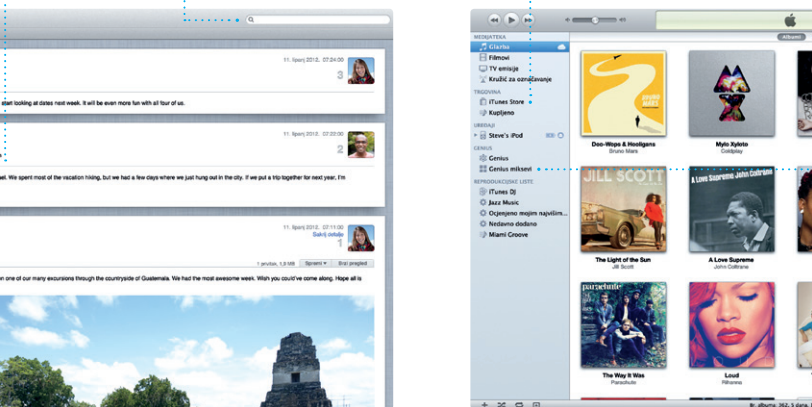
11. lipanj 2012. 07:24:00

3

start looking at dates next week. It will be even more fun with all four of us.

11. lipanj 2012. 07:22:00

2

vel. We spent most of the vacation hiking, but we had a few days where we just hung out in the city. If we put a trip together for next year, I'm

11. lipanj 2012. 07:11:00

Sakrij detalje

1

1 privitak, 1,9 MB Spremi Brzi pregled

n one of our many excursions through the countryside of Guatemala. We had the most awesome week. Wish you could've come along. Hope all is

MEDIJATEKA
Glazba
Filmovi
TV emisije
Kružić za ocjenjivanje
TRGOVINA
iTunes Store
Kupljeno
UREĐAJI
Steve's iPod
GENIUS
Genius
Genius miksevi
REPRODUCIJSKE LISTE
iTunes DJ
Jazz Music
Ocjenjeno mojim najvišim...
Nedavno dodano
Miami Groove

Albumi

Doo-Wops & Hooligans
Bruno Mars

Mylo Xyloto
Coldplay

The Light of the Sun
Jill Scott

A Love Supreme
John Coltrane

The Way It Was
Parachute

Loud
Rihanna